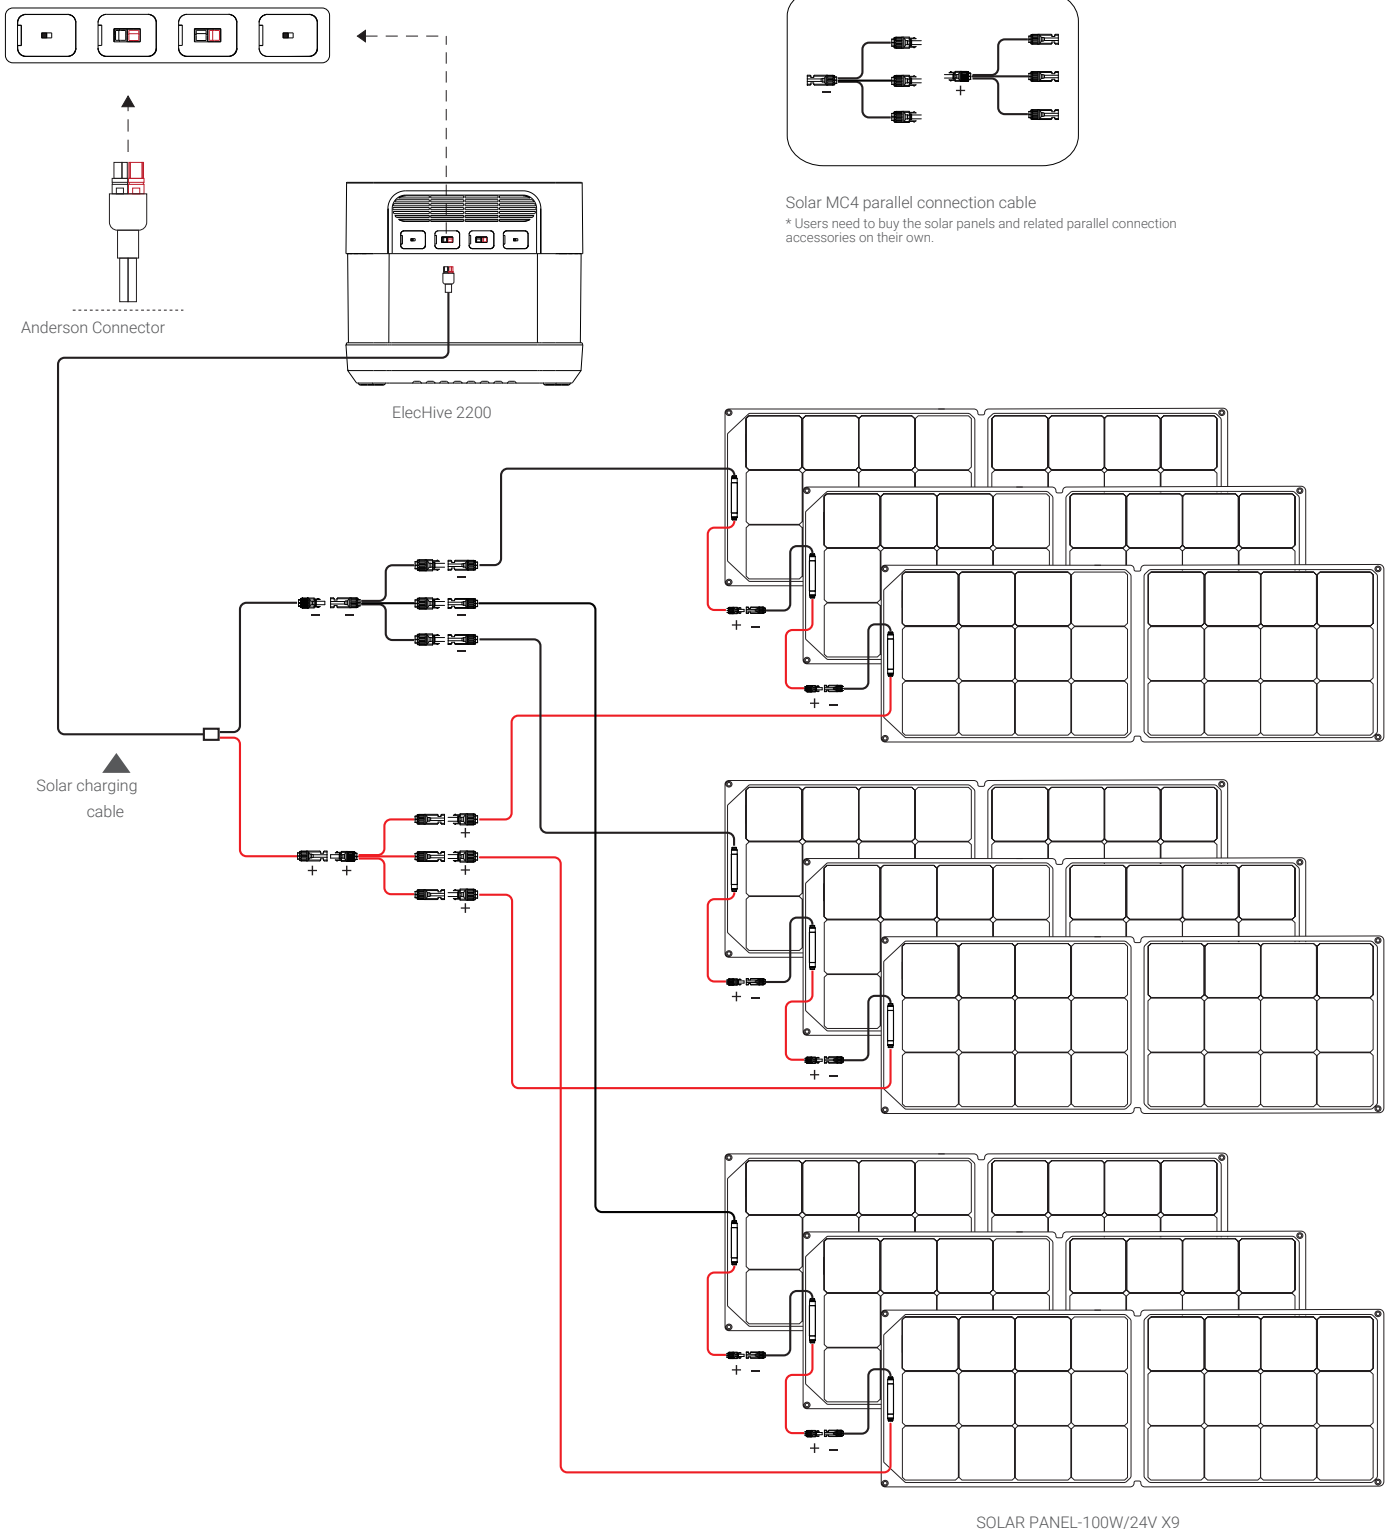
–
+

Solar MC4 parallel connection cable

* Users need to buy the solar panels and related parallel connection accessories on their own.

Anderson Connector

ElecHive 2200

–
–
–
–
–

+ –

+ –

Solar charging cable

+
+
+
+
+

+ –

+ –

+ –

+ –

SOLAR PANEL-100W/24V X9